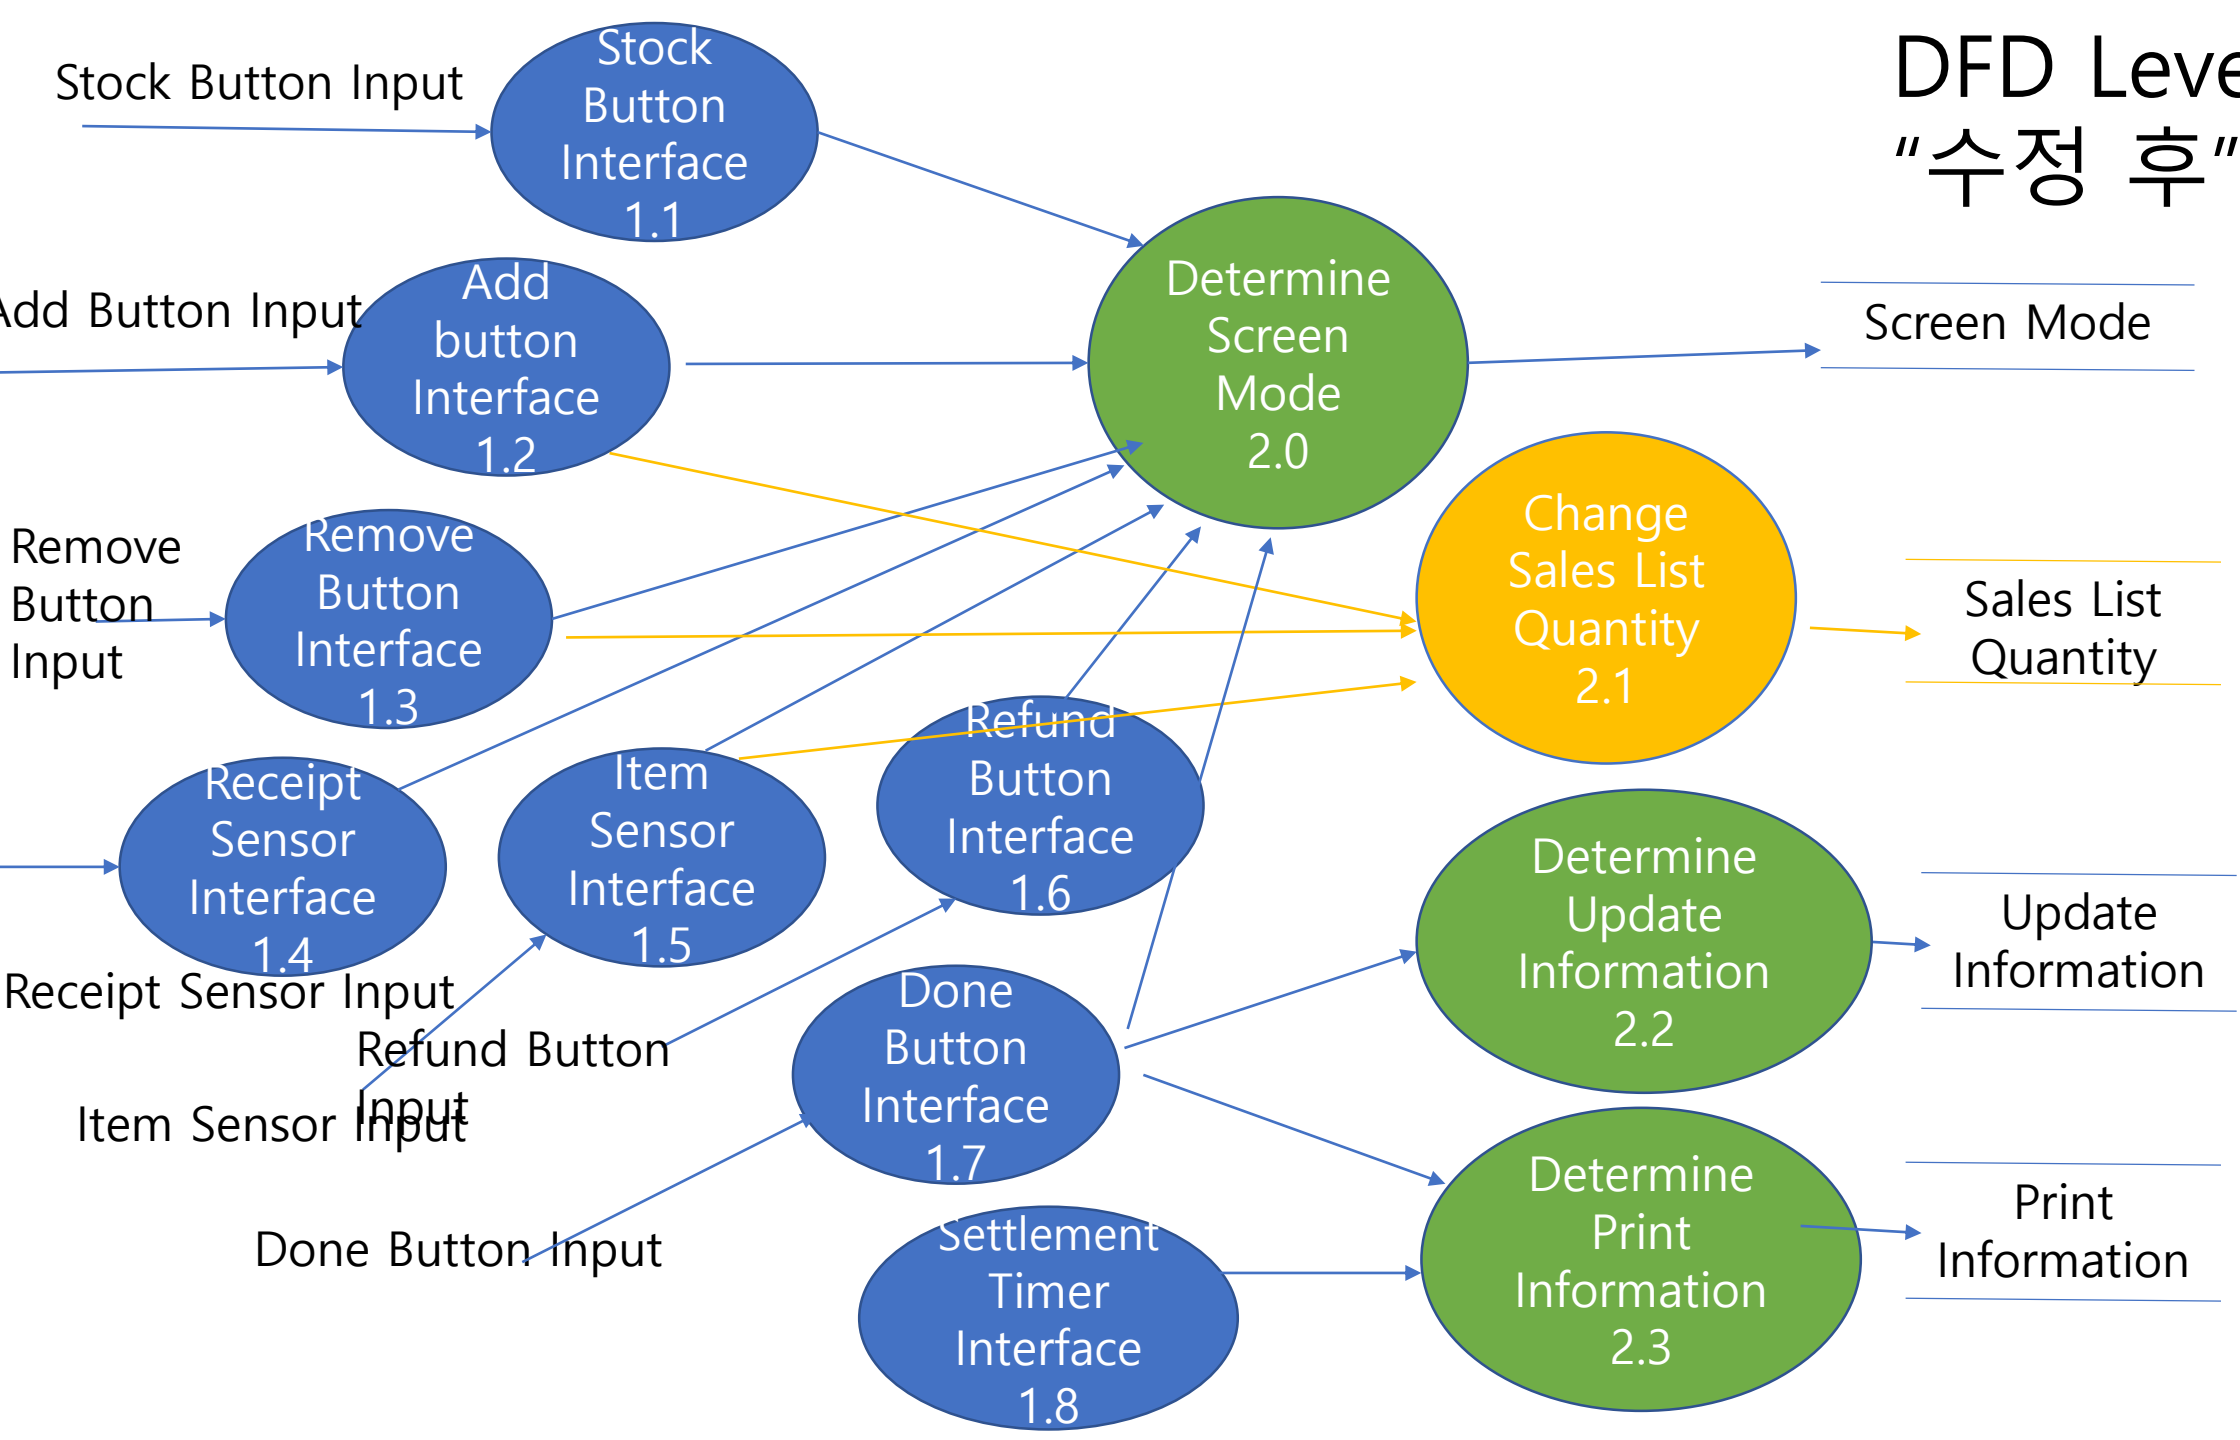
DFD Leve
"수정 후"

Stock Button Input

Stock Button Interface 1.1

Add Button Input

Add button Interface 1.2

Remove Button Input

Remove Button Interface 1.3

Receipt Sensor Interface 1.4

Receipt Sensor Input

Item Sensor Interface 1.5

Refund Button Input

Item Sensor Input

Refund Button Interface 1.6

Done Button Interface 1.7

Done Button Input

Settlement Timer Interface 1.8

Determine Screen Mode 2.0

Screen Mode

Change Sales List Quantity 2.1

Sales List Quantity

Determine Update Information 2.2

Update Information

Determine Print Information 2.3

Print Information